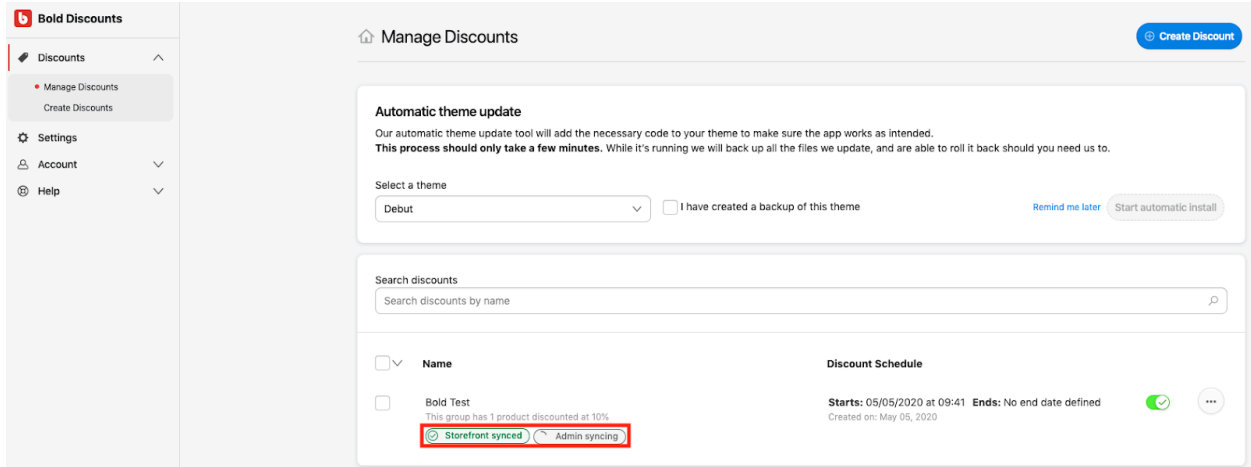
Bold Discounts

Discounts
Manage Discounts
Create Discounts
Settings
Account
Help

Manage Discounts

Create Discount

Automatic theme update

Our automatic theme update tool will add the necessary code to your theme to make sure the app works as intended.
**This process should only take a few minutes.** While it's running we will back up all the files we update, and are able to roll it back should you need us to.

Select a theme
Debut
I have created a backup of this theme
Remind me later
Start automatic install

Search discounts
Search discounts by name

Name
Discount Schedule

Bold Test
This group has 1 product discounted at 10%
Storefront synced
Admin syncing

**Starts:** 05/05/2020 at 09:41 **Ends:** No end date defined
Created on: May 05, 2020